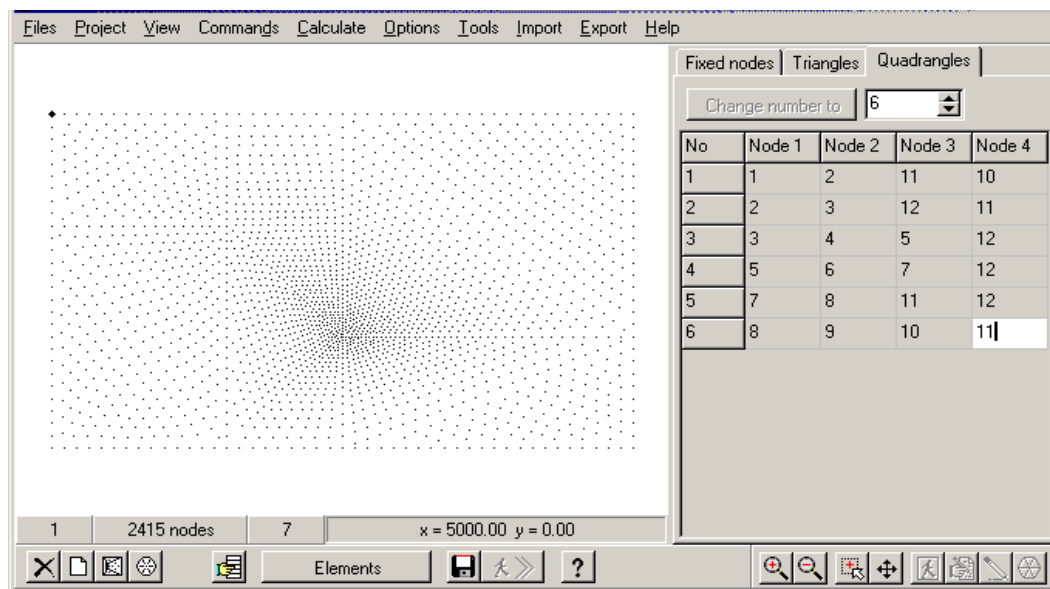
Files Project View Commands Calculate Options Tools Import Export Help

Fixed nodes | Triangles | Quadrangles

Change number to | 6

| No | Node 1 | Node 2 | Node 3 | Node 4 |
|---|---|---|---|---|
| 1 | 1 | 2 | 11 | 10 |
| 2 | 2 | 3 | 12 | 11 |
| 3 | 3 | 4 | 5 | 12 |
| 4 | 5 | 6 | 7 | 12 |
| 5 | 7 | 8 | 11 | 12 |
| 6 | 8 | 9 | 10 | 11 |

1 | 2415 nodes | 7 | x = 5000.00 y = 0.00

Elements

?